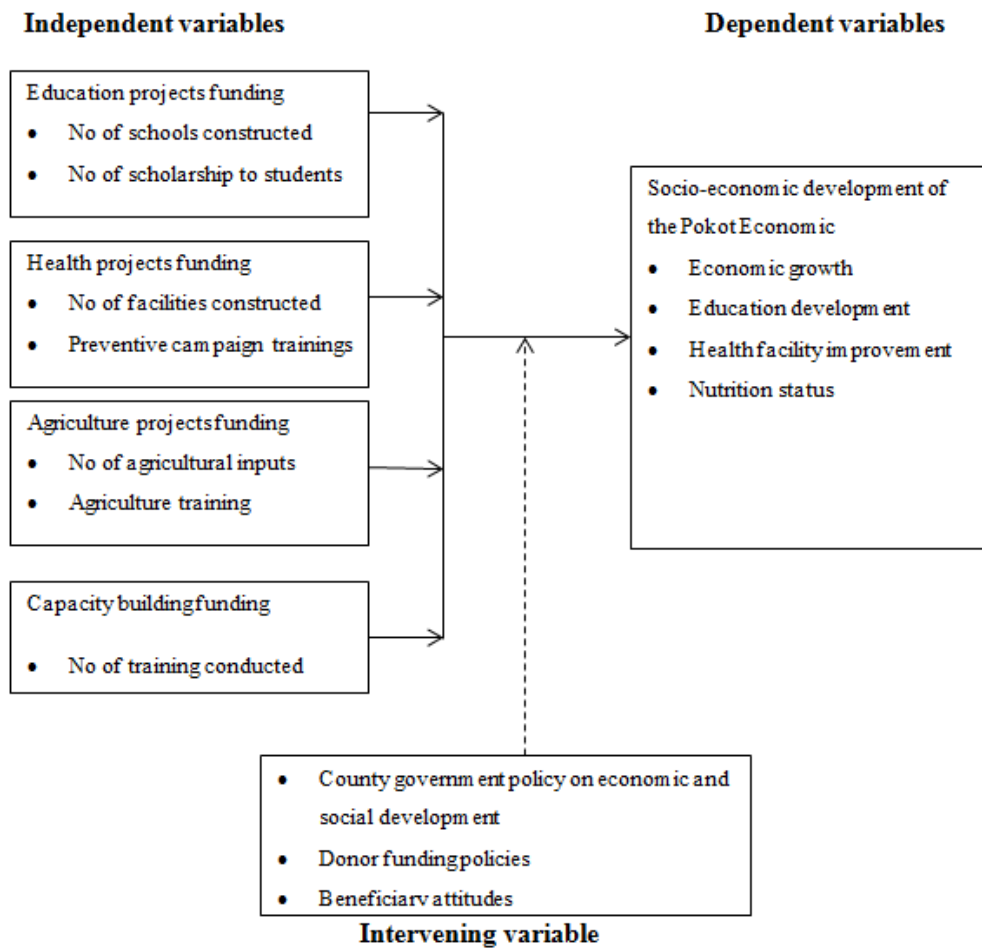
Independent variables

Dependent variables

Education projects funding
- No of schools constructed
- No of scholarship to students

Health projects funding
- No of facilities constructed
- Preventive campaign trainings

Agriculture projects funding
- No of agricultural inputs
- Agriculture training

Capacity building funding
- No of training conducted

Socio-economic development of the Pokot Economic
- Economic growth
- Education development
- Health facility improvement
- Nutrition status

- County government policy on economic and social development
- Donor funding policies
- Beneficiary attitudes

Intervening variable